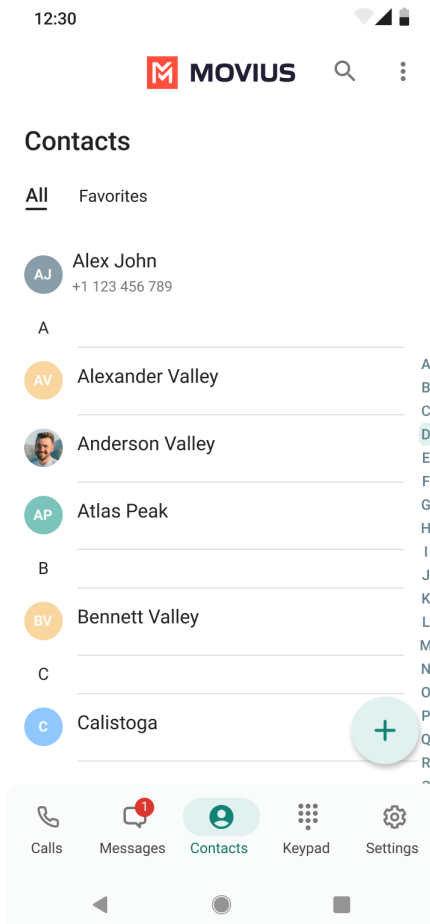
12:30

MOVIUS

Contacts

All Favorites

AJ Alex John
+1 123 456 789

A

AV Alexander Valley

Anderson Valley

AP Atlas Peak

B

BV Bennett Valley

C

C Calistoga

A B C D E F G H I J K L M N O P Q R

+

1

Calls Messages Contacts Keypad Settings